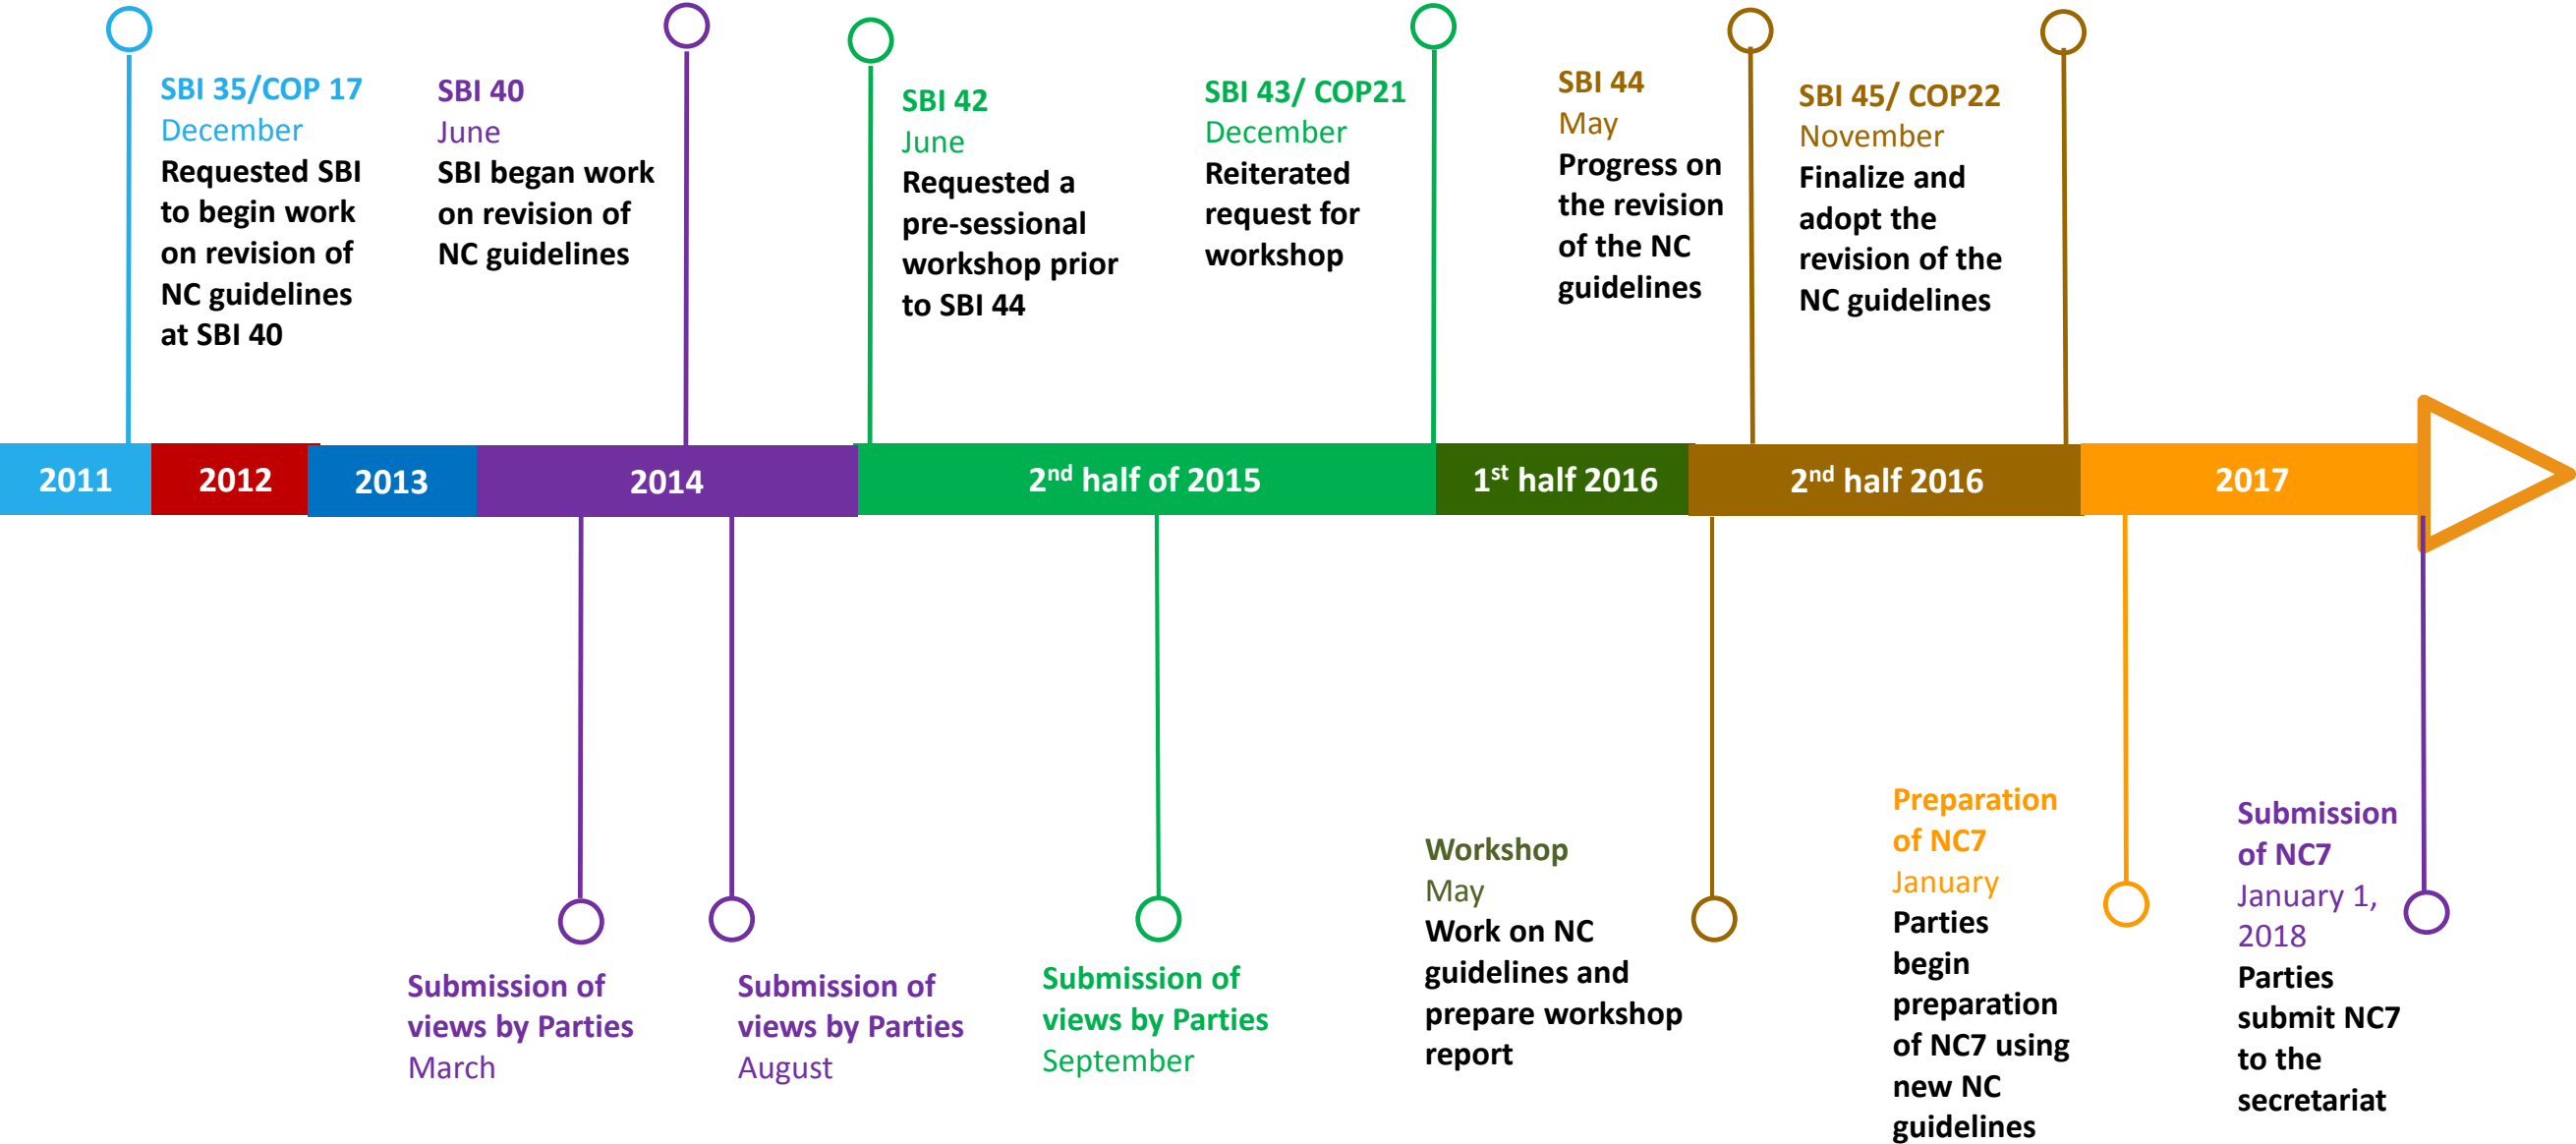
SBI 35/COP 17
December
Requested SBI to begin work on revision of NC guidelines at SBI 40

SBI 40
June
SBI began work on revision of NC guidelines

SBI 42
June
Requested a pre-sessional workshop prior to SBI 44

SBI 43/ COP21
December
Reiterated request for workshop

SBI 44
May
Progress on the revision of the NC guidelines

SBI 45/ COP22
November
Finalize and adopt the revision of the NC guidelines

2011 2012 2013 2014 $2^{nd}$ half of 2015 $1^{st}$ half 2016 $2^{nd}$ half 2016 2017

Submission of views by Parties
March

Submission of views by Parties
August

Submission of views by Parties
September

Workshop
May
Work on NC guidelines and prepare workshop report

Preparation of NC7
January
Parties begin preparation of NC7 using new NC guidelines

Submission of NC7
January 1, 2018
Parties submit NC7 to the secretariat